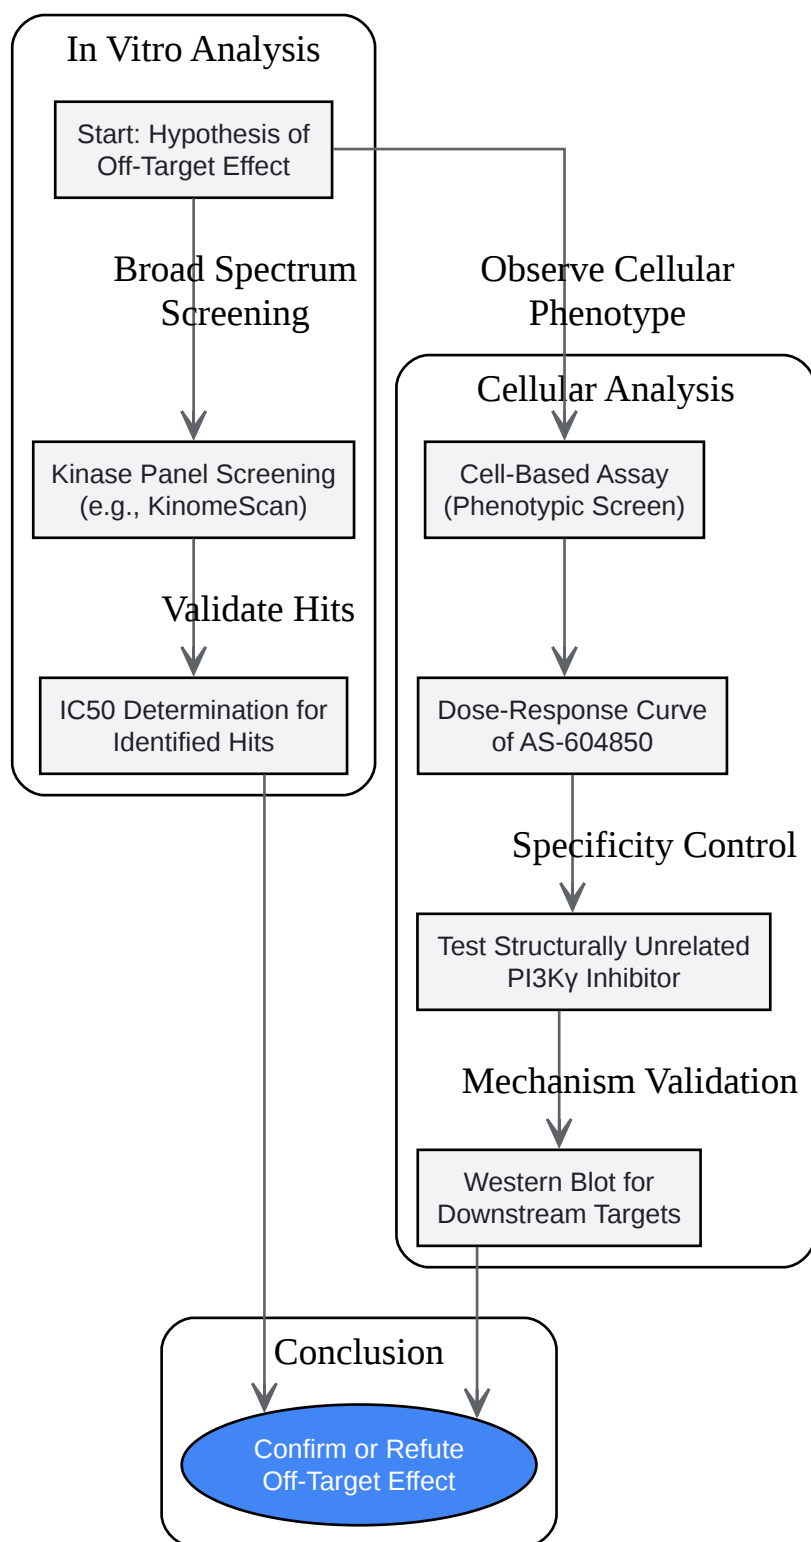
In Vitro Analysis

Start: Hypothesis of Off-Target Effect

Broad Spectrum Screening

Observe Cellular Phenotype

Cellular Analysis

Kinase Panel Screening (e.g., KinomeScan)

Cell-Based Assay (Phenotypic Screen)

Validate Hits

IC50 Determination for Identified Hits

Dose-Response Curve of AS-604850

Specificity Control

Test Structurally Unrelated PI3Kγ Inhibitor

Mechanism Validation

Western Blot for Downstream Targets

Conclusion

Confirm or Refute Off-Target Effect